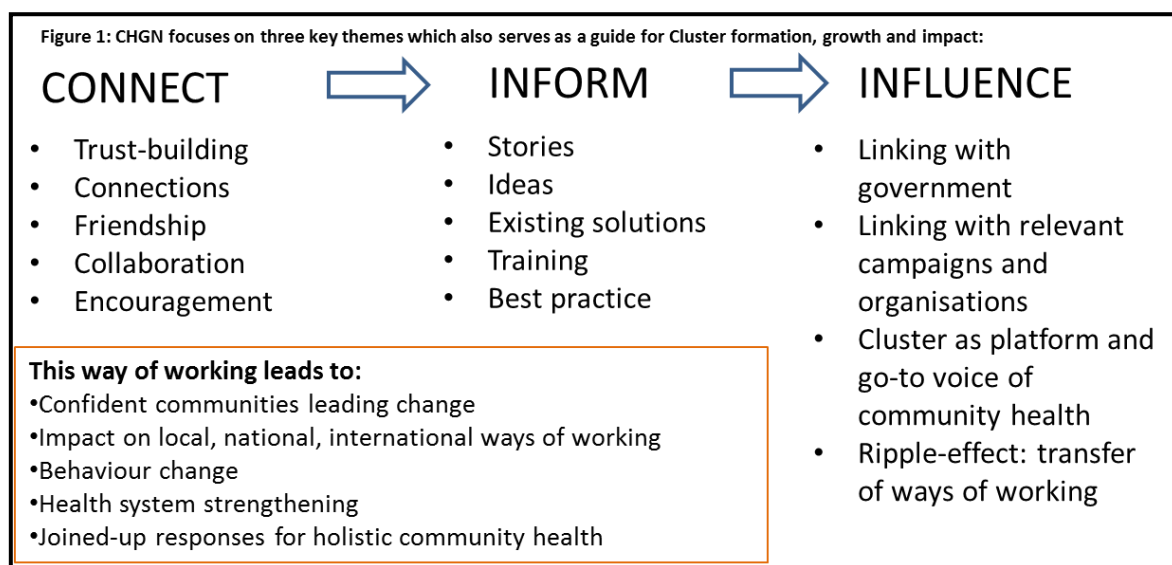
Figure 1: CHGN focuses on three key themes which also serves as a guide for Cluster formation, growth and impact:

CONNECT

- Trust-building
- Connections
- Friendship
- Collaboration
- Encouragement

INFORM

- Stories
- Ideas
- Existing solutions
- Training
- Best practice

INFLUENCE

- Linking with government
- Linking with relevant campaigns and organisations
- Cluster as platform and go-to voice of community health
- Ripple-effect: transfer of ways of working

This way of working leads to:
•Confident communities leading change
•Impact on local, national, international ways of working
•Behaviour change
•Health system strengthening
•Joined-up responses for holistic community health